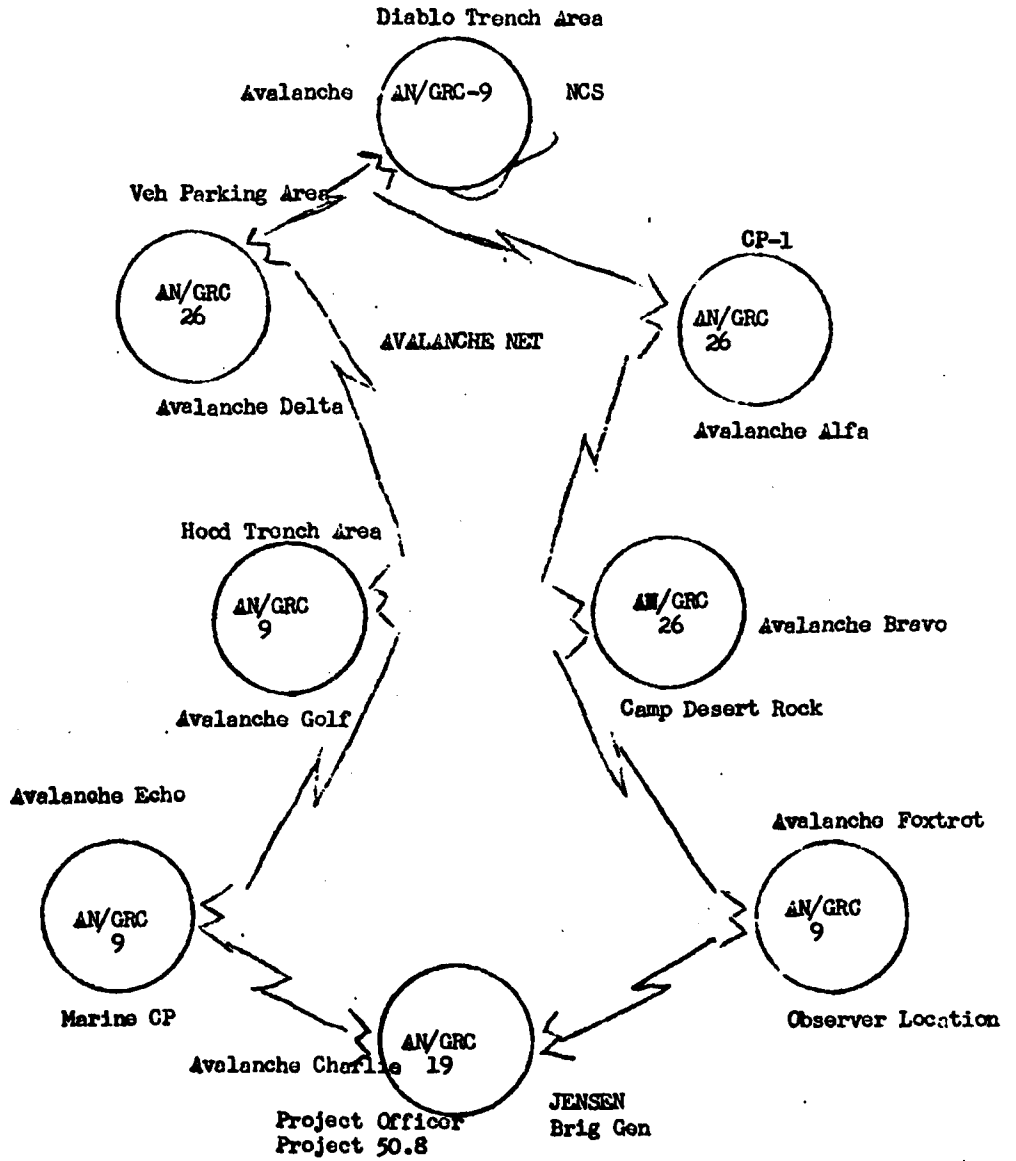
Diablo Trench Area

Avalanche AN/GRC-9 NCS

Veh Parking Area

AN/GRC 26

Avalanche Delta

AVALANCHE NET

CP-1

AN/GRC 26

Avalanche Alfa

Hood Trench Area

AN/GRC 9

Avalanche Golf

AN/GRC 26

Avalanche Bravo

Camp Desert Rock

Avalanche Echo

AN/GRC 9

Marine CP

Avalanche Foxtrot

AN/GRC 9

Observer Location

Avalanche Charlie

AN/GRC 19

Project Officer
Project 50.8

JENSEN
Brig Gen